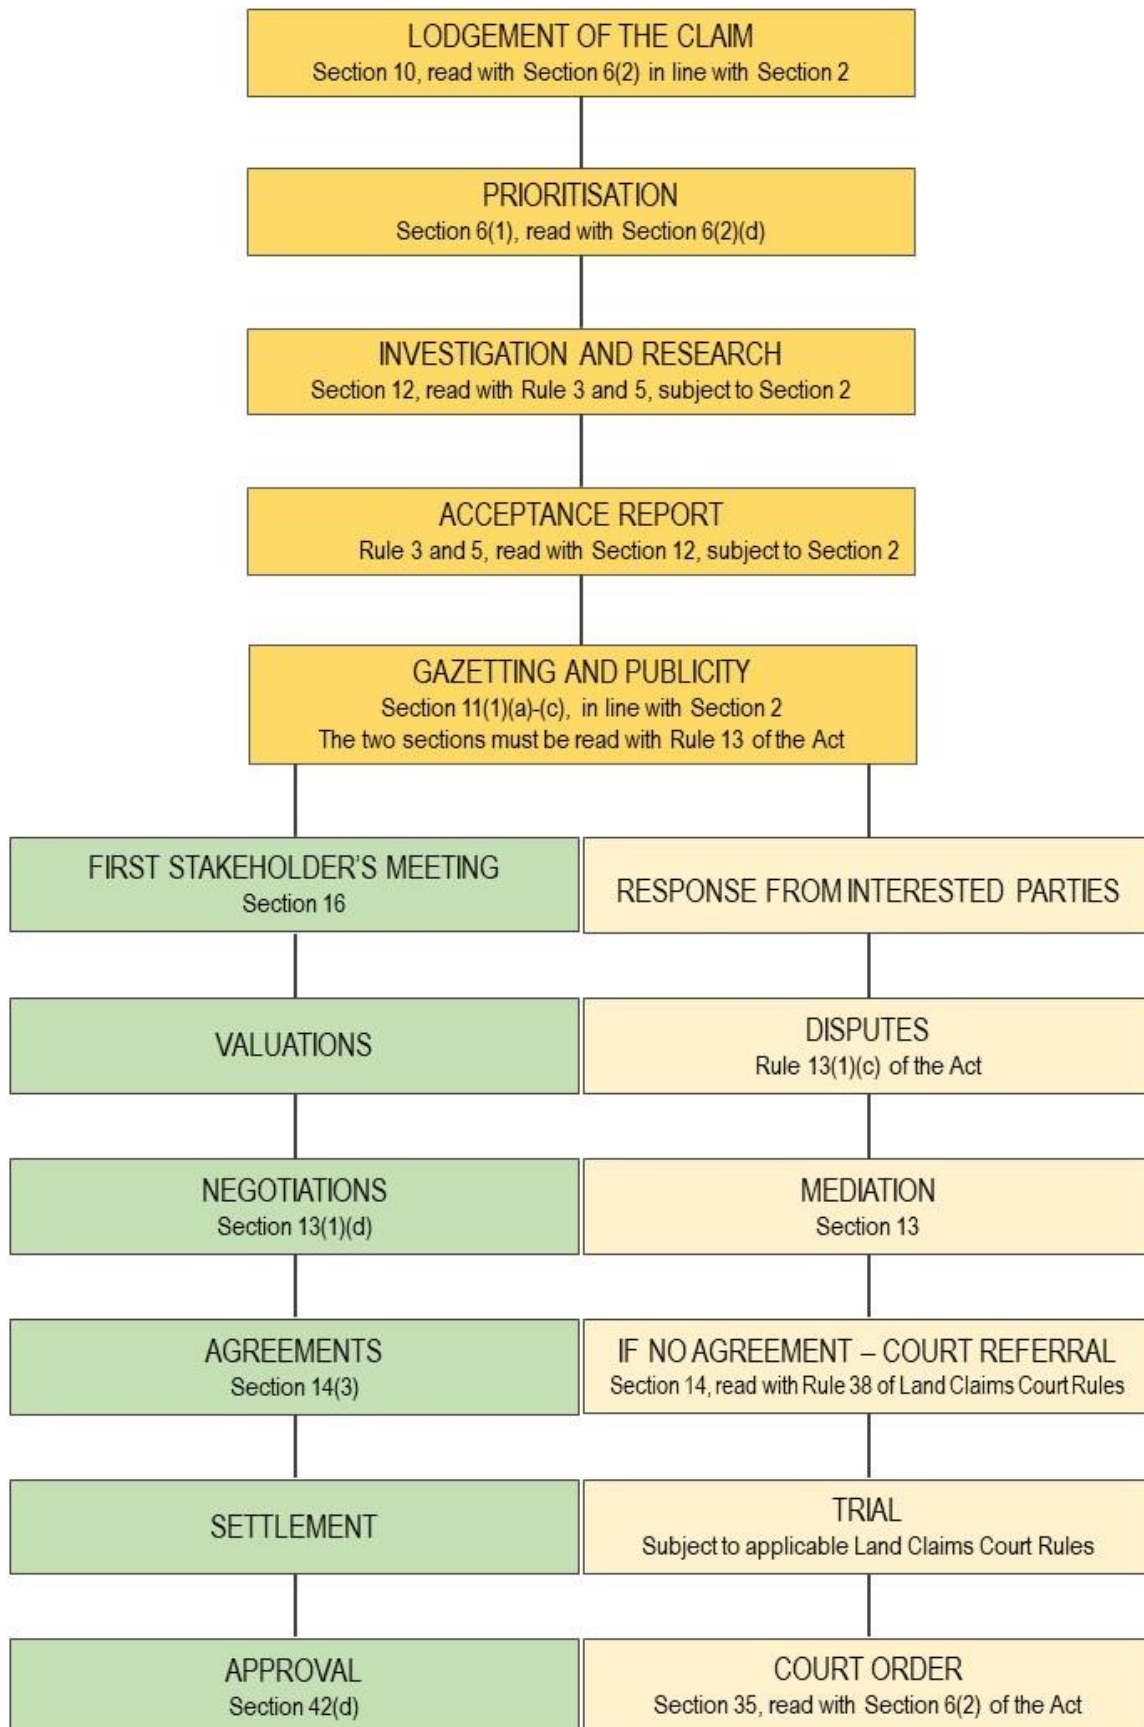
LODGEMENT OF THE CLAIM
Section 10, read with Section 6(2) in line with Section 2

PRIORITISATION
Section 6(1), read with Section 6(2)(d)

INVESTIGATION AND RESEARCH
Section 12, read with Rule 3 and 5, subject to Section 2

ACCEPTANCE REPORT
Rule 3 and 5, read with Section 12, subject to Section 2

GAZETTING AND PUBLICITY
Section 11(1)(a)-(c), in line with Section 2
The two sections must be read with Rule 13 of the Act

FIRST STAKEHOLDER'S MEETING
Section 16

VALUATIONS

NEGOTIATIONS
Section 13(1)(d)

AGREEMENTS
Section 14(3)

SETTLEMENT

APPROVAL
Section 42(d)

RESPONSE FROM INTERESTED PARTIES

DISPUTES
Rule 13(1)(c) of the Act

MEDIATION
Section 13

IF NO AGREEMENT – COURT REFERRAL
Section 14, read with Rule 38 of Land Claims Court Rules

TRIAL
Subject to applicable Land Claims Court Rules

COURT ORDER
Section 35, read with Section 6(2) of the Act